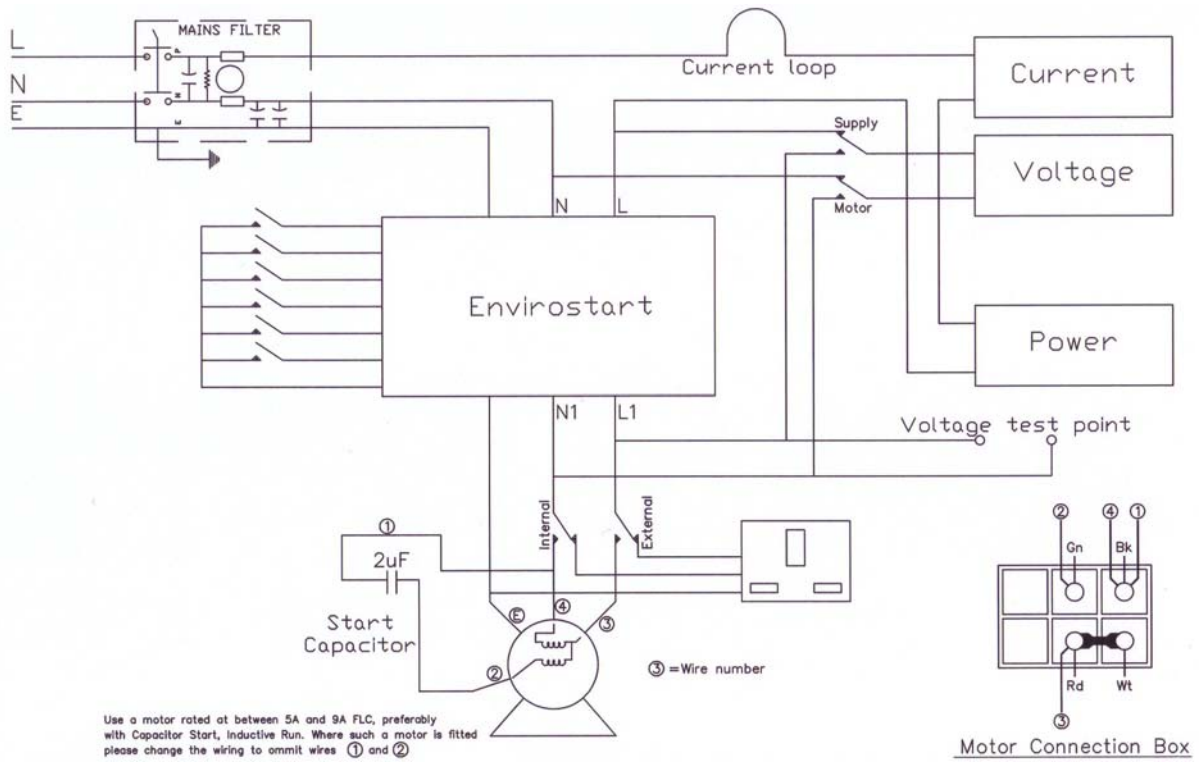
MAINS FILTER

L

N

E

Current loop

Current

Supply

Voltage

Motor

N

L

Envirostart

Power

N1

L1

Voltage test point

①

Internal

External

2uF

Start Capacitor

E

④

③

②

③ =Wire number

②

④

①

Gn

Bk

Rd

Wt

③

Use a motor rated at between 5A and 9A FLC, preferably with Capacitor Start, Inductive Run. Where such a motor is fitted please change the wiring to ommit wires ① and ②

Motor Connection Box